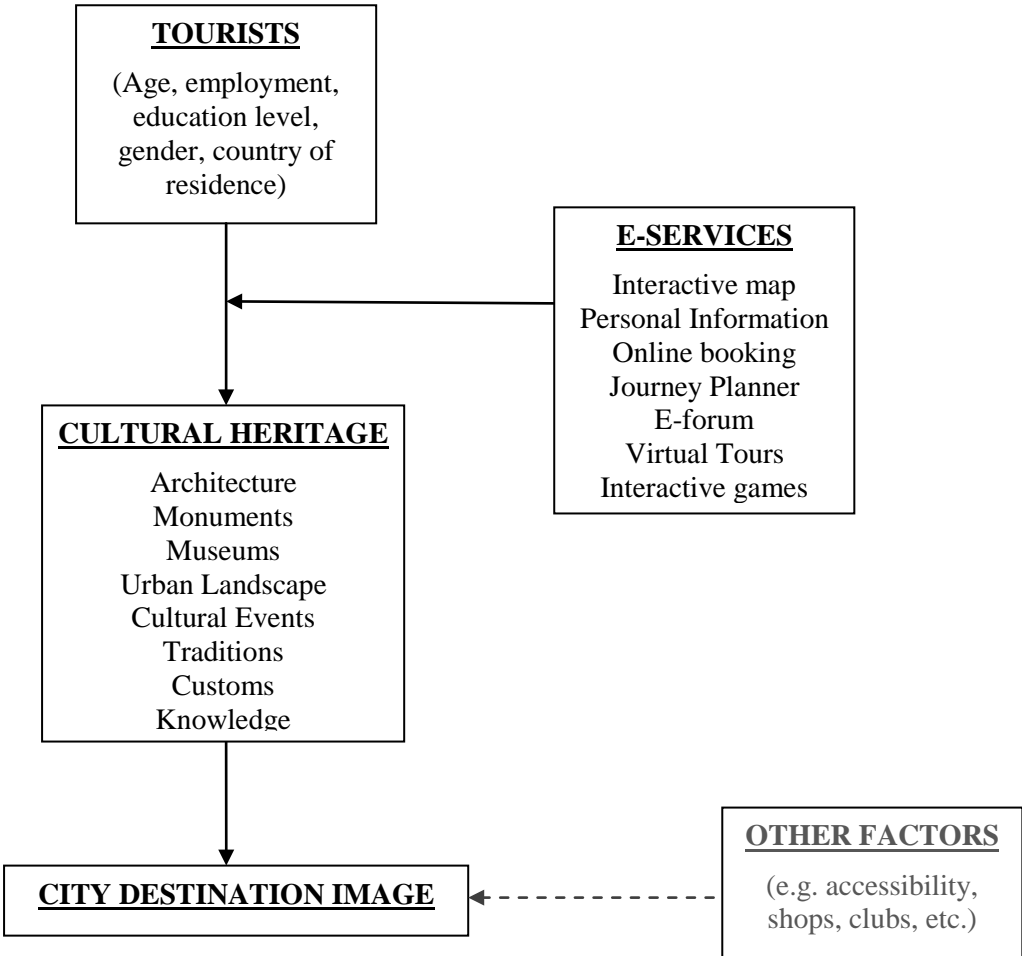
**TOURISTS**

(Age, employment, education level, gender, country of residence)

**E-SERVICES**

Interactive map
Personal Information
Online booking
Journey Planner
E-forum
Virtual Tours
Interactive games

**CULTURAL HERITAGE**

Architecture
Monuments
Museums
Urban Landscape
Cultural Events
Traditions
Customs
Knowledge

**CITY DESTINATION IMAGE**

**OTHER FACTORS**

(e.g. accessibility, shops, clubs, etc.)